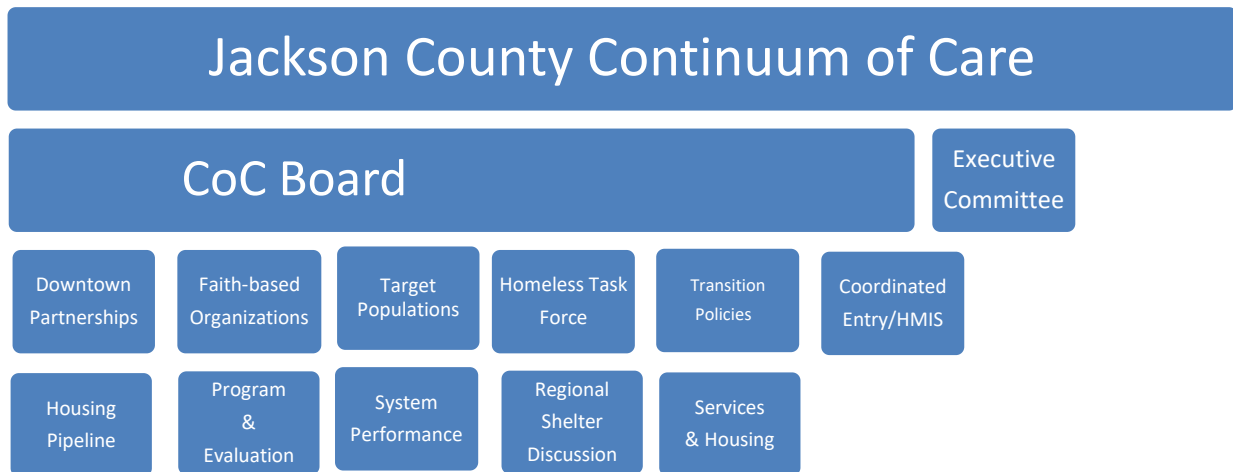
Jackson County Continuum of Care

CoC Board

Executive Committee

Downtown Partnerships

Faith-based Organizations

Target Populations

Homeless Task Force

Transition Policies

Coordinated Entry/HMIS

Housing Pipeline

Program & Evaluation

System Performance

Regional Shelter Discussion

Services & Housing